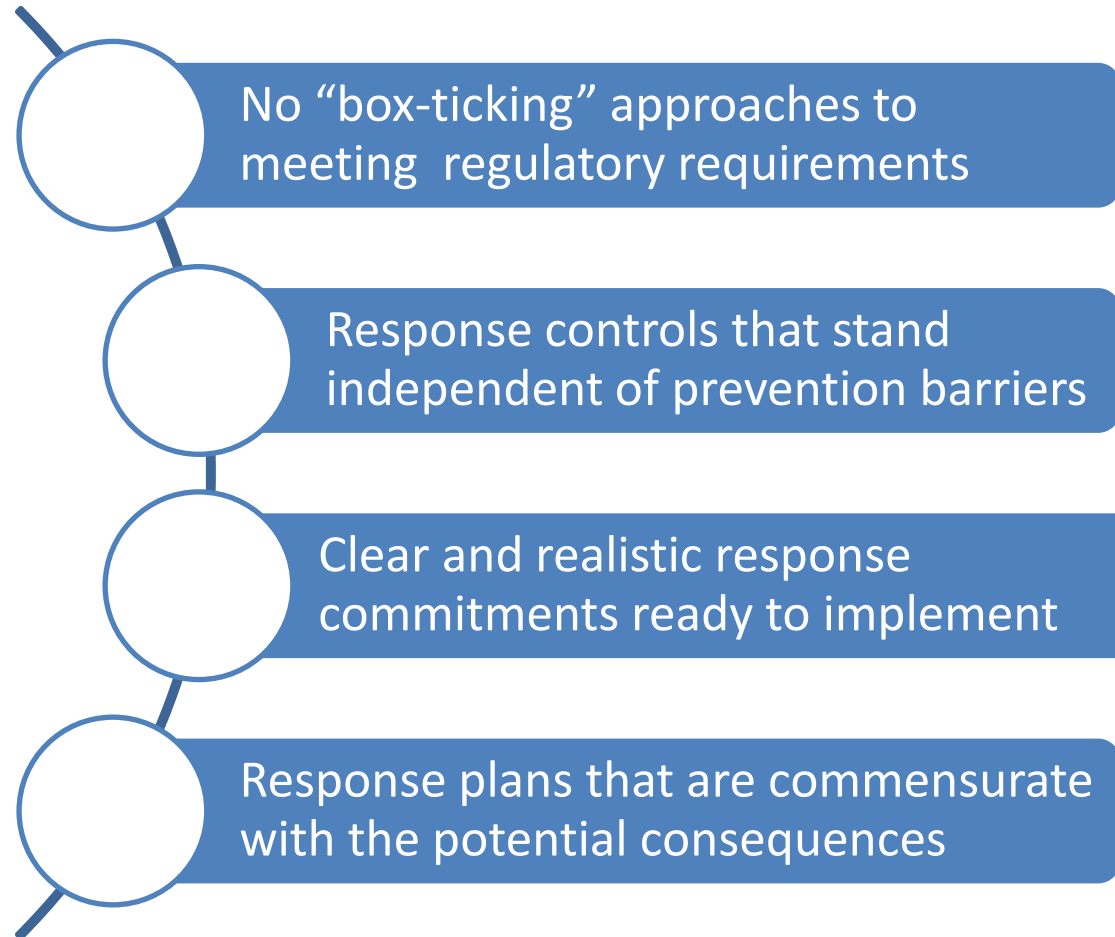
No “box-ticking” approaches to meeting  regulatory requirements

Response controls that stand independent of prevention barriers

Clear and realistic response commitments ready to implement

Response plans that are commensurate with the potential consequences